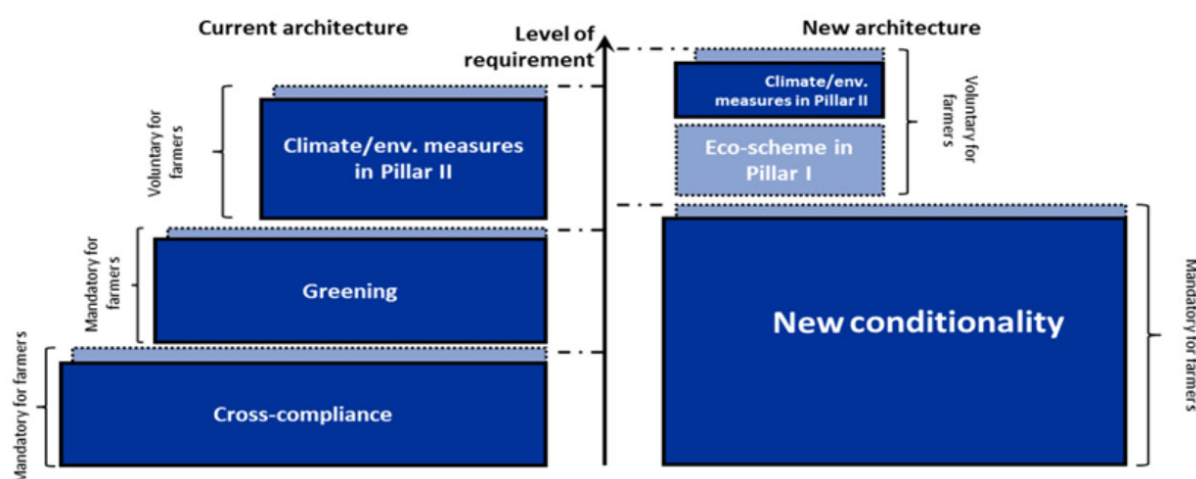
Current architecture

Level of requirement

New architecture

Voluntary for farmers

Climate/env. measures in Pillar II

Mandatory for farmers

Greening

Mandatory for farmers

Cross-compliance

Climate/env. measures in Pillar II

Eco-scheme in Pillar I

Voluntary for farmers

New conditionality

Mandatory for farmers